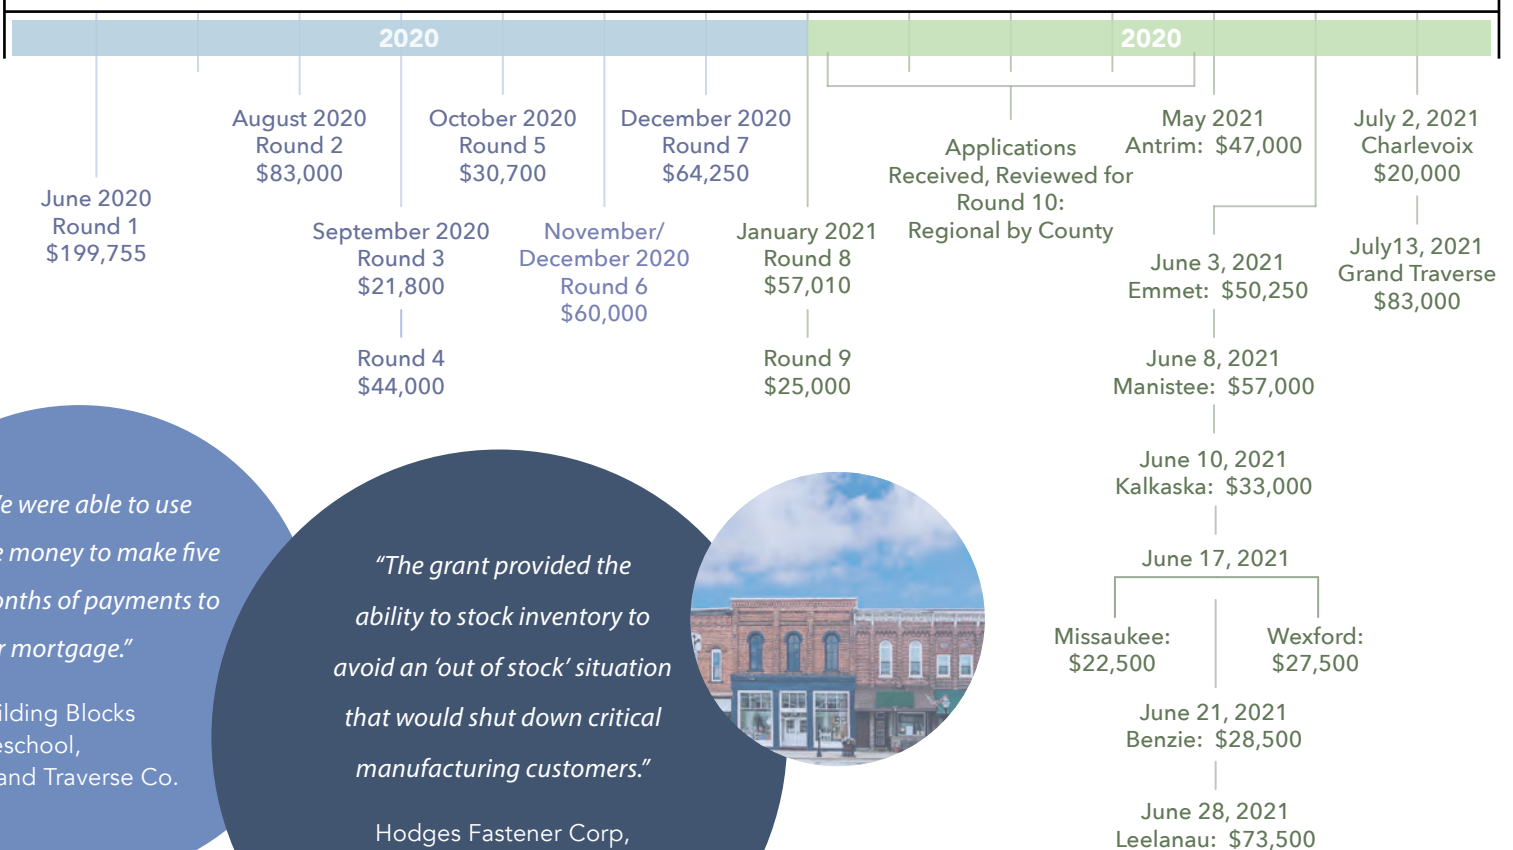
2020

2020

June 2020
Round 1
$199,755

August 2020
Round 2
$83,000

September 2020
Round 3
$21,800

Round 4
$44,000

October 2020
Round 5
$30,700

November/
December 2020
Round 6
$60,000

December 2020
Round 7
$64,250

January 2021
Round 8
$57,010

Round 9
$25,000

Applications
Received, Reviewed for
Round 10:
Regional by County

May 2021
Antrim: $47,000

June 3, 2021
Emmet: $50,250

June 8, 2021
Manistee: $57,000

June 10, 2021
Kalkaska: $33,000

June 17, 2021

Missaukee:
$22,500

Wexford:
$27,500

June 21, 2021
Benzie: $28,500

June 28, 2021
Leelanau: $73,500

July 2, 2021
Charlevoix
$20,000

July13, 2021
Grand Traverse
$83,000

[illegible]e were able to use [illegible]e money to make five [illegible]onths of payments to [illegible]r mortgage.”

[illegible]ilding Blocks
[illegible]eschool,
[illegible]and Traverse Co.

“The grant provided the ability to stock inventory to avoid an ‘out of stock’ situation that would shut down critical manufacturing customers.”

Hodges Fastener Corp,